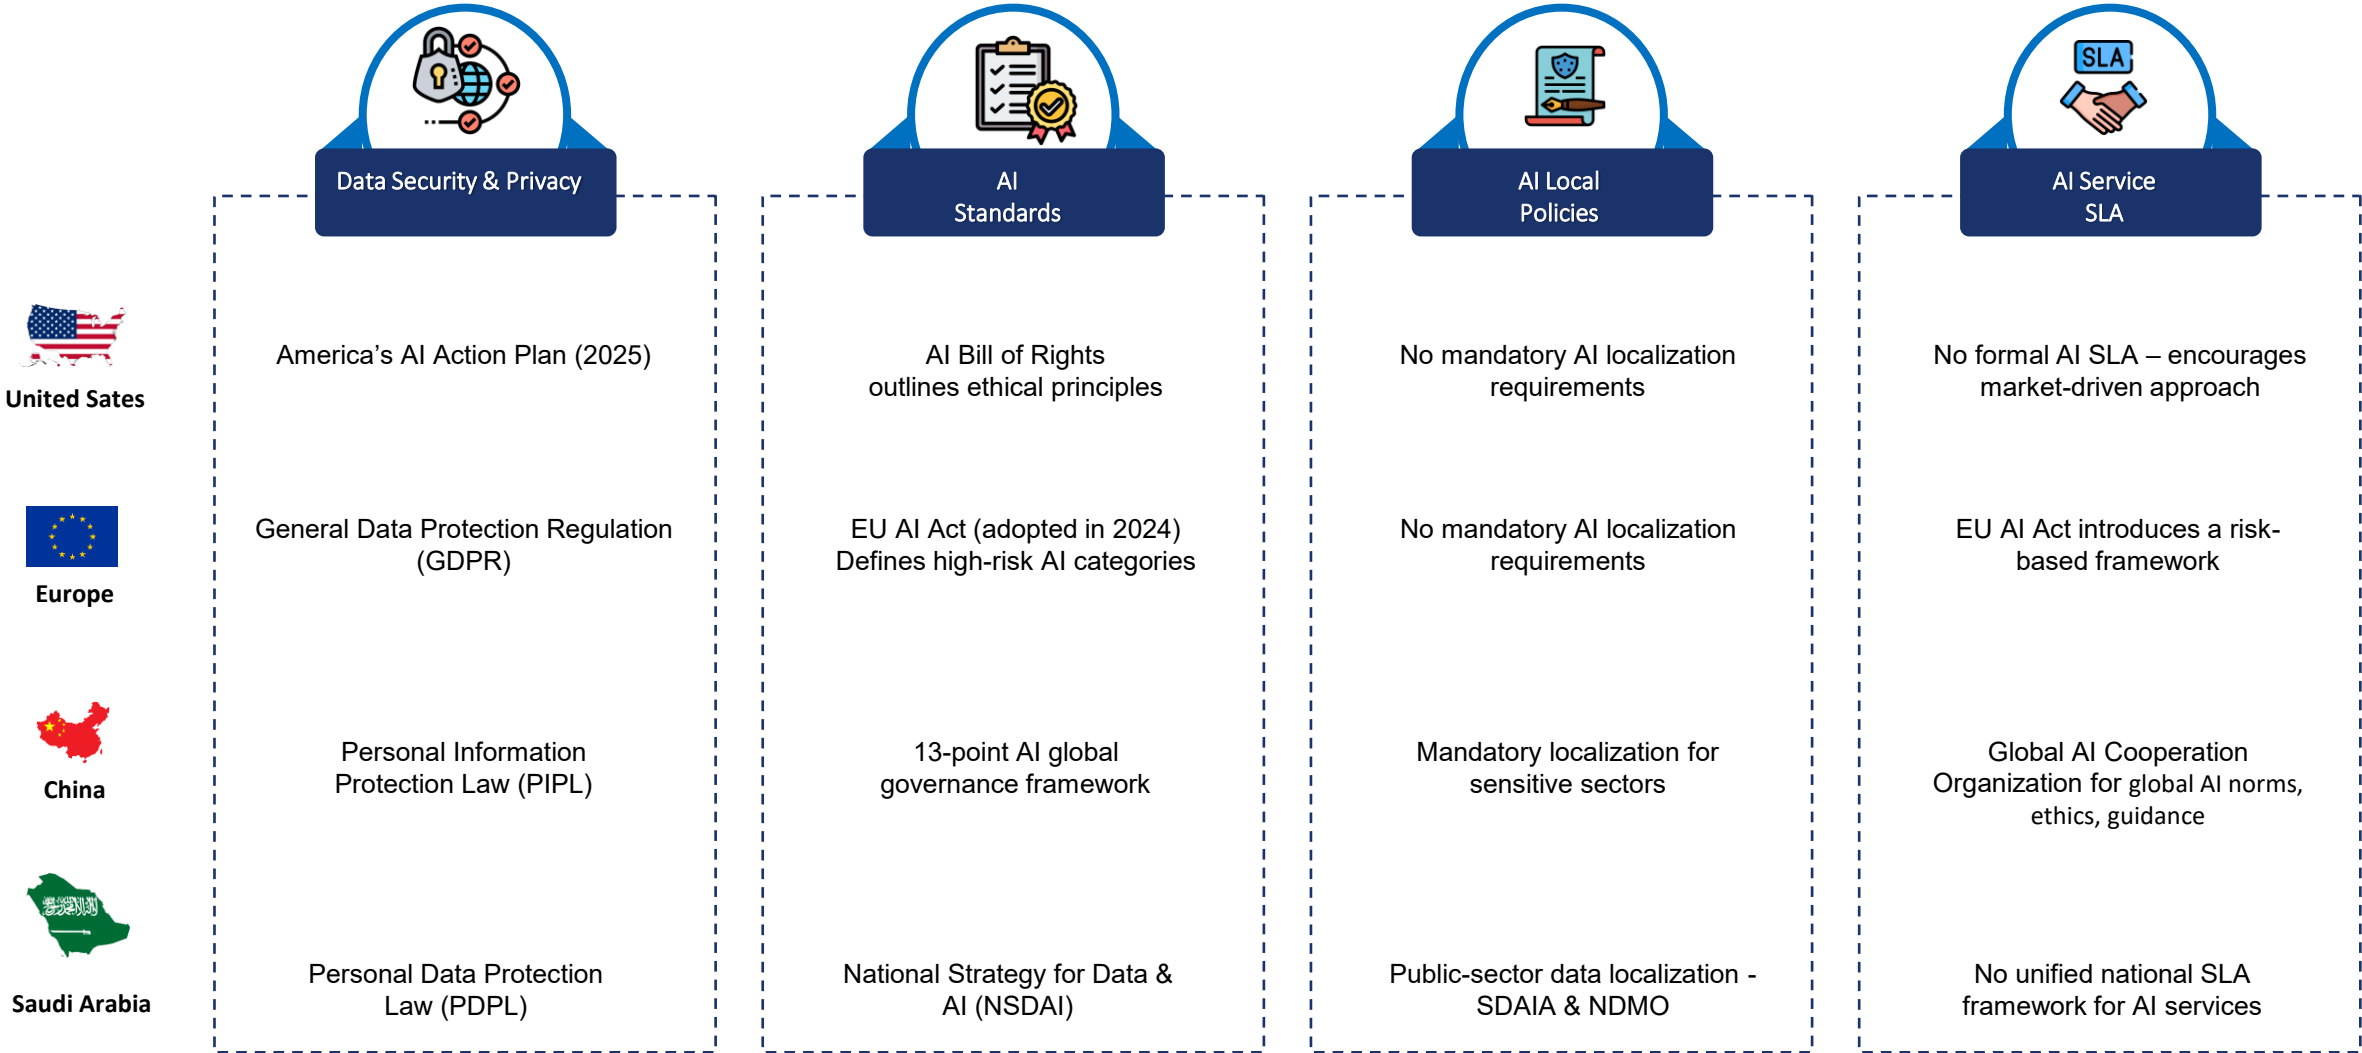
|  | Data Security & Privacy | AI Standards | AI Local Policies | AI Service SLA |
|---|---|---|---|---|
| United Sates | America's AI Action Plan (2025) | AI Bill of Rights outlines ethical principles | No mandatory AI localization requirements | No formal AI SLA – encourages market-driven approach |
| Europe | General Data Protection Regulation (GDPR) | EU AI Act (adopted in 2024) Defines high-risk AI categories | No mandatory AI localization requirements | EU AI Act introduces a risk-based framework |
| China | Personal Information Protection Law (PIPL) | 13-point AI global governance framework | Mandatory localization for sensitive sectors | Global AI Cooperation Organization for global AI norms, ethics, guidance |
| Saudi Arabia | Personal Data Protection Law (PDPL) | National Strategy for Data & AI (NSDAI) | Public-sector data localization - SDAIA & NDMO | No unified national SLA framework for AI services |

SLA